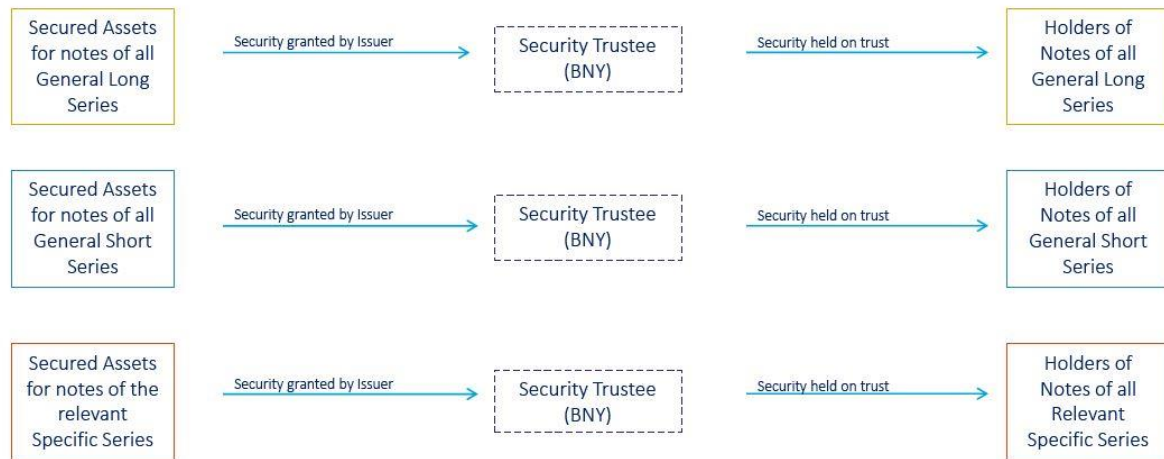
Secured Assets for notes of all General Long Series

Security granted by Issuer

Security Trustee (BNY)

Security held on trust

Holders of Notes of all General Long Series

Secured Assets for notes of all General Short Series

Security granted by Issuer

Security Trustee (BNY)

Security held on trust

Holders of Notes of all General Short Series

Secured Assets for notes of the relevant Specific Series

Security granted by Issuer

Security Trustee (BNY)

Security held on trust

Holders of Notes of all Relevant Specific Series